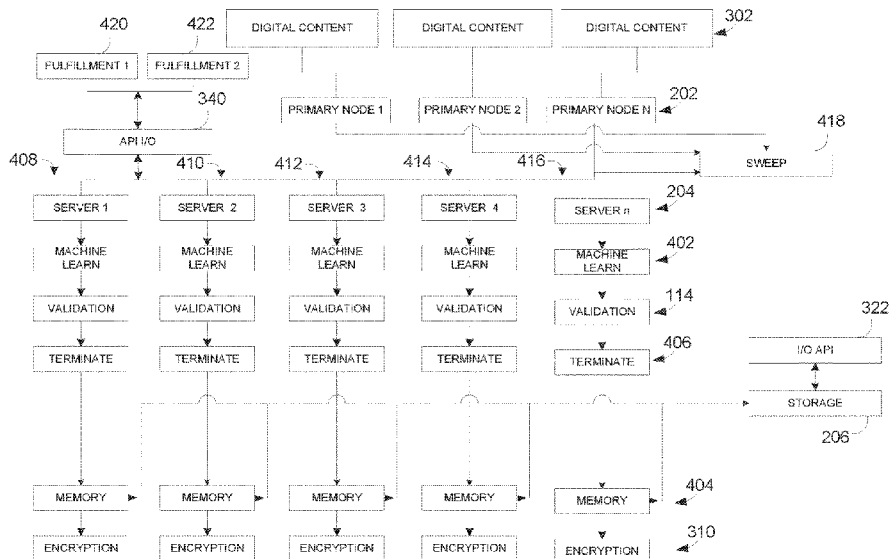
420
422
DIGITAL CONTENT
DIGITAL CONTENT
DIGITAL CONTENT
302
FULFILLMENT 1
FULFILLMENT 2
340
PRIMARY NODE 1
PRIMARY NODE 2
PRIMARY NODE N
202
API I/O
418
SWEEP
408
410
412
414
416
SERVER 1
SERVER 2
SERVER 3
SERVER 4
SERVER $n$
204
MACHINE LEARN
MACHINE LEARN
MACHINE LEARN
MACHINE LEARN
MACHINE LEARN
402
VALIDATION
VALIDATION
VALIDATION
VALIDATION
VALIDATION
114
322
TERMINATE
TERMINATE
TERMINATE
TERMINATE
TERMINATE
406
I/O API
STORAGE
206
MEMORY
MEMORY
MEMORY
MEMORY
MEMORY
404
ENCRYPTION
ENCRYPTION
ENCRYPTION
ENCRYPTION
ENCRYPTION
310